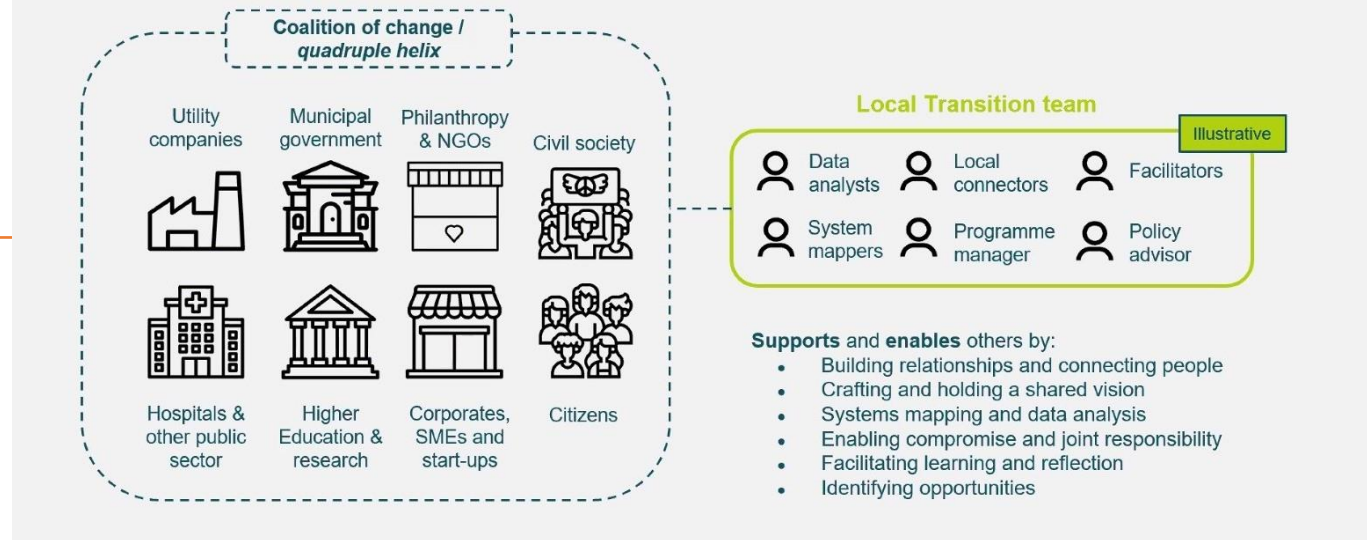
Coalition of change /
*quadruple helix*

Utility companies

Municipal government

Philanthropy & NGOs

Civil society

Hospitals & other public sector

Higher Education & research

Corporates, SMEs and start-ups

Citizens

Local Transition team

Illustrative

Data analysts

Local connectors

Facilitators

System mappers

Programme manager

Policy advisor

**Supports** and **enables** others by:
- Building relationships and connecting people
- Crafting and holding a shared vision
- Systems mapping and data analysis
- Enabling compromise and joint responsibility
- Facilitating learning and reflection
- Identifying opportunities